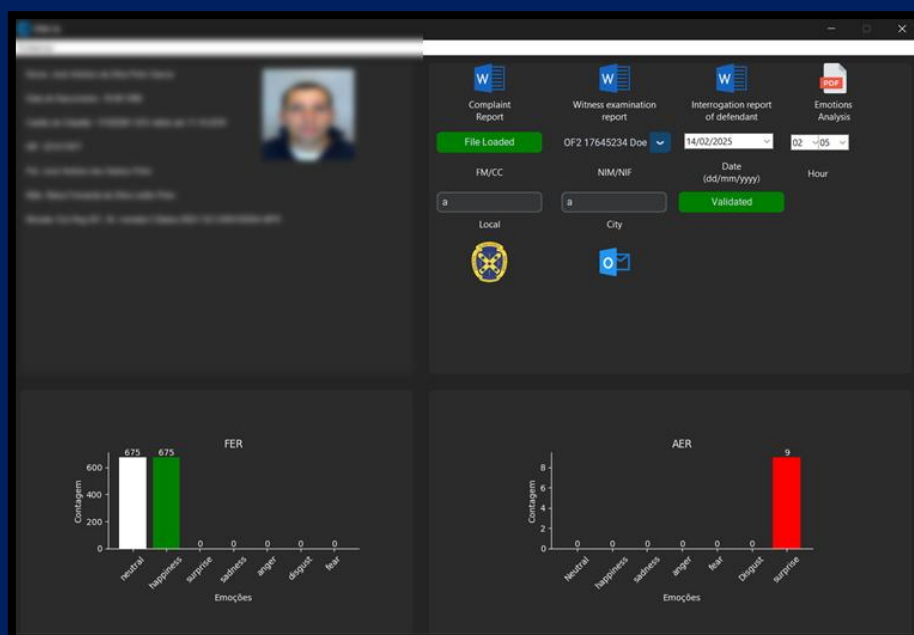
Complaint Report

Witness examination report

Interrogation report of defendant

Emotions Analysis

File Loaded

OF2 17645234 Doe

14/02/2025

02 05

FM/CC

NIM/NIF

Date (dd/mm/yyyy)

Hour

a

a

Validated

Local

City

FER

| | neutral | happiness | surprise | sadness | anger | disgust | fear |
|---|---|---|---|---|---|---|---|
| Contagem | 675 | 675 | 0 | 0 | 0 | 0 | 0 |

0 200 400 600

Emoções

AER

| | Neutral | happiness | sadness | anger | fear | Disgust | surprise |
|---|---|---|---|---|---|---|---|
| Contagem | 0 | 0 | 0 | 0 | 0 | 0 | 9 |

0 2 4 6 8

Emoções